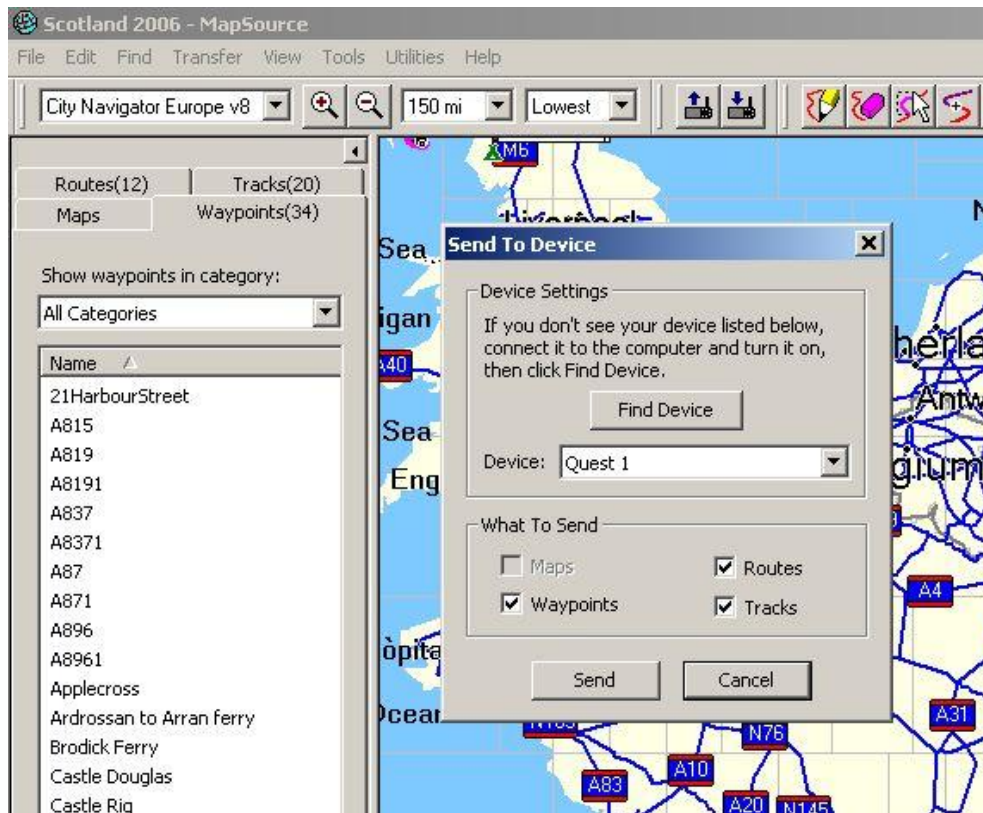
Scotland 2006 - MapSource

File Edit Find Transfer View Tools Utilities Help

City Navigator Europe v8 | 150 mi | Lowest

Routes(12) Tracks(20)
Maps Waypoints(34)

Show waypoints in category:
All Categories

Name
21HarbourStreet
A815
A819
A8191
A837
A8371
A87
A871
A896
A8961
Applecross
Ardrossan to Arran ferry
Brodick Ferry
Castle Douglas
Castle Rig

M6
Sea
igan
A40
Sea
Eng
òpita
Ocea
A83
A10
N76
A20
N145
A4
A31
N
herla
Antw
gium

Send To Device

Device Settings
If you don't see your device listed below, connect it to the computer and turn it on, then click Find Device.

Find Device

Device: Quest 1

What To Send
Maps
Routes
Waypoints
Tracks

Send
Cancel